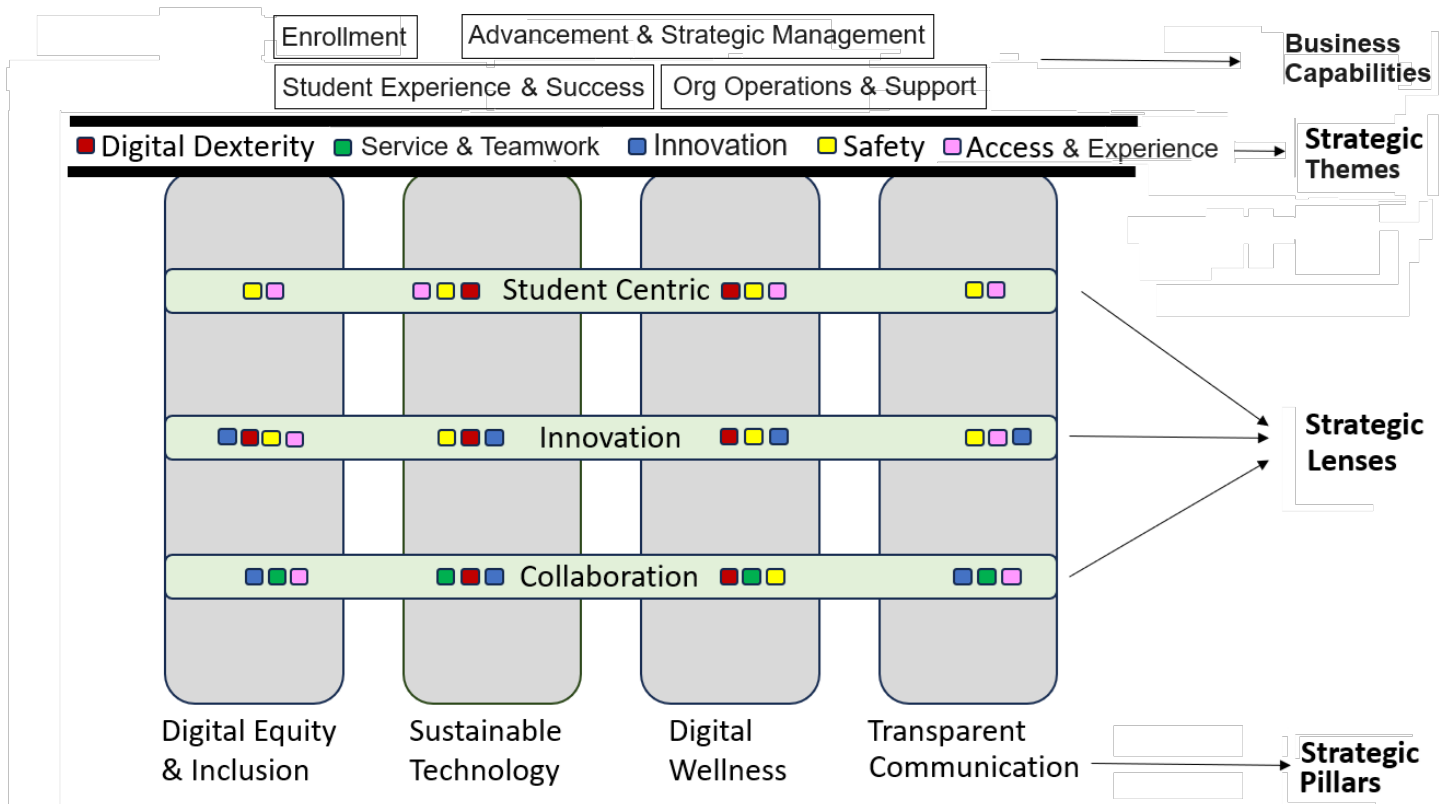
Enrollment
Advancement & Strategic Management
Student Experience & Success
Org Operations & Support
Business Capabilities

Digital Dexterity  Service & Teamwork  Innovation  Safety  Access & Experience
Strategic Themes

Student Centric
Innovation
Collaboration
Strategic Lenses

Digital Equity & Inclusion
Sustainable Technology
Digital Wellness
Transparent Communication
Strategic Pillars